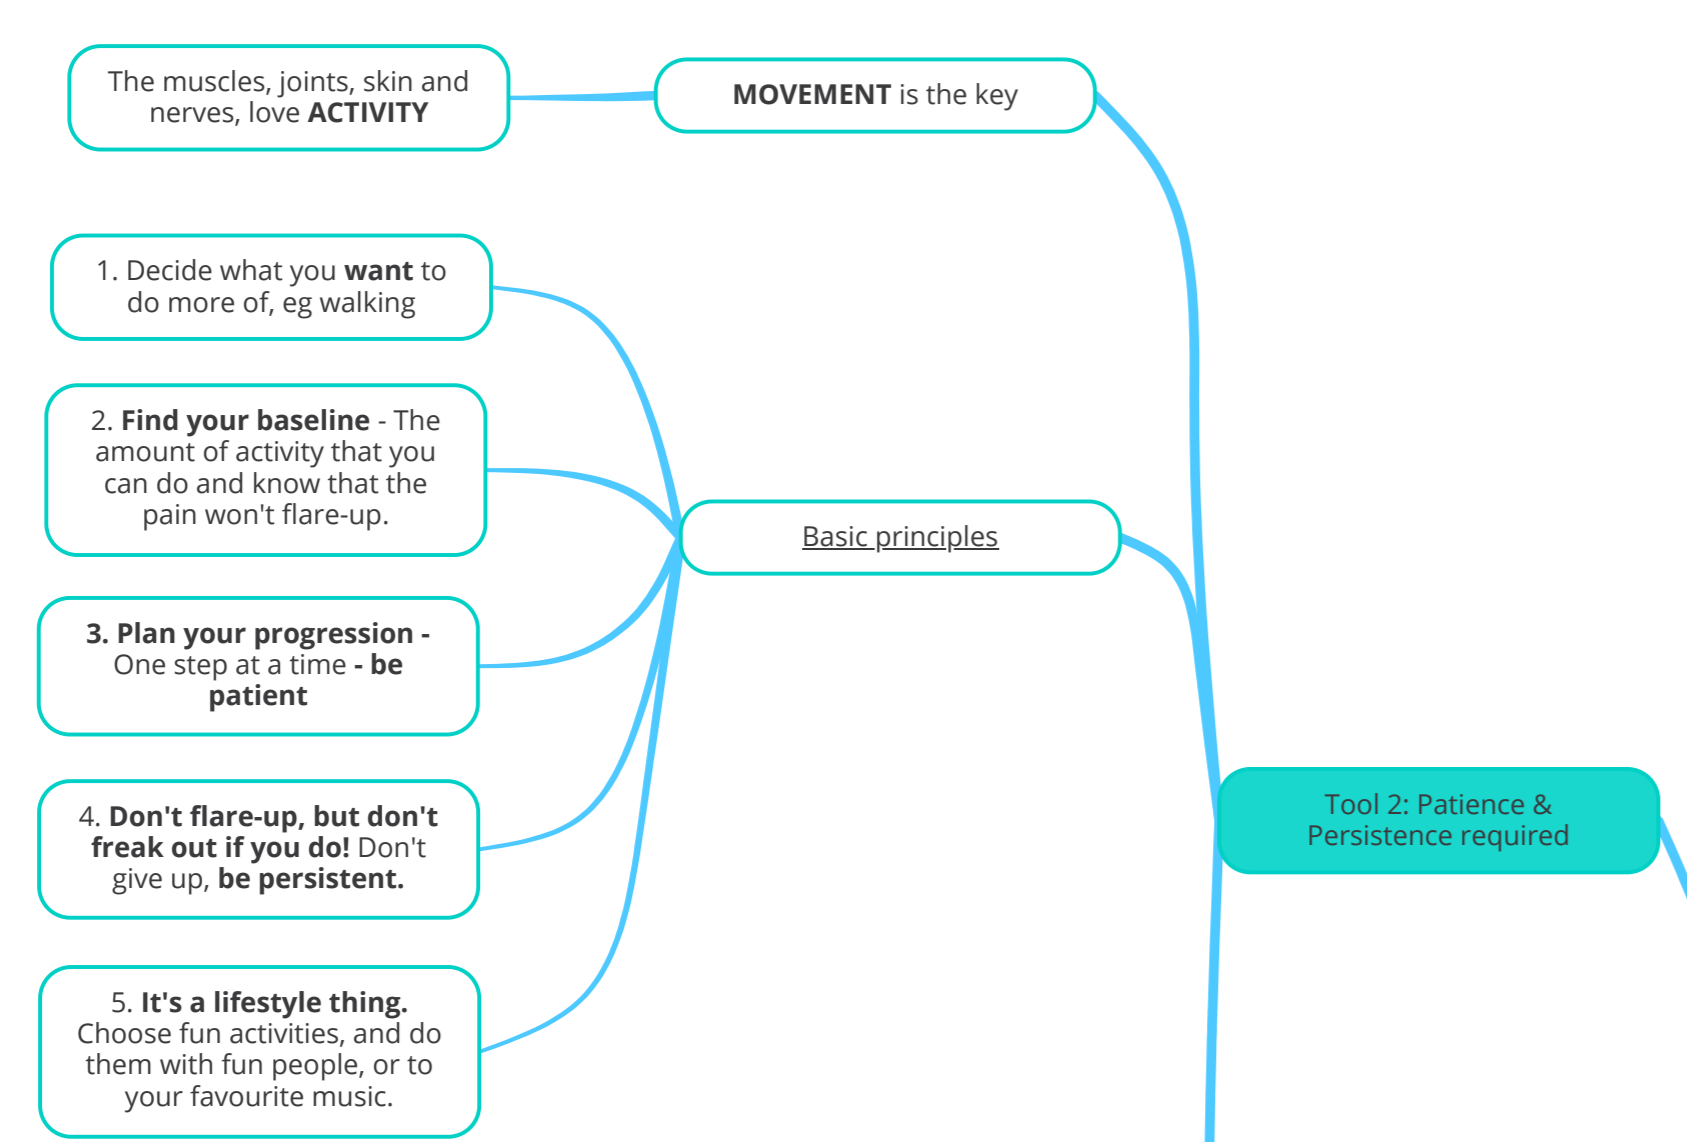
The muscles, joints, skin and nerves, love **ACTIVITY**

**MOVEMENT** is the key

1. Decide what you **want** to do more of, eg walking

2. **Find your baseline** - The amount of activity that you can do and know that the pain won't flare-up.

Basic principles

**3. Plan your progression -** One step at a time **- be patient**

4. **Don't flare-up, but don't freak out if you do!** Don't give up, **be persistent.**

Tool 2: Patience & Persistence required

5. **It's a lifestyle thing.** Choose fun activities, and do them with fun people, or to your favourite music.